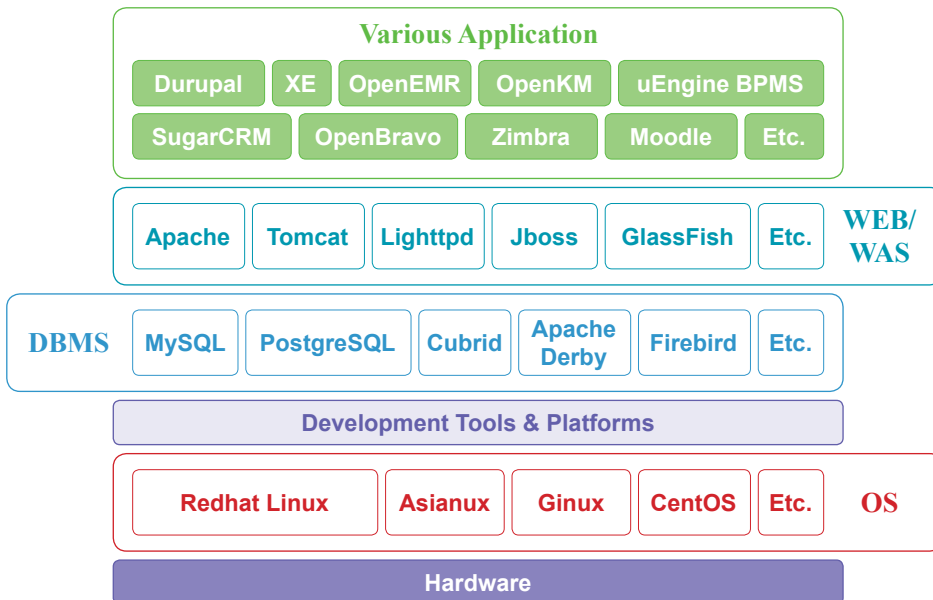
Various Application

Durupal XE OpenEMR OpenKM uEngine BPMS

SugarCRM OpenBravo Zimbra Moodle Etc.

Apache Tomcat Lighttpd Jboss GlassFish Etc. WEB/WAS

DBMS MySQL PostgreSQL Cubrid Apache Derby Firebird Etc.

Development Tools & Platforms

Redhat Linux Asianux Ginux CentOS Etc. OS

Hardware